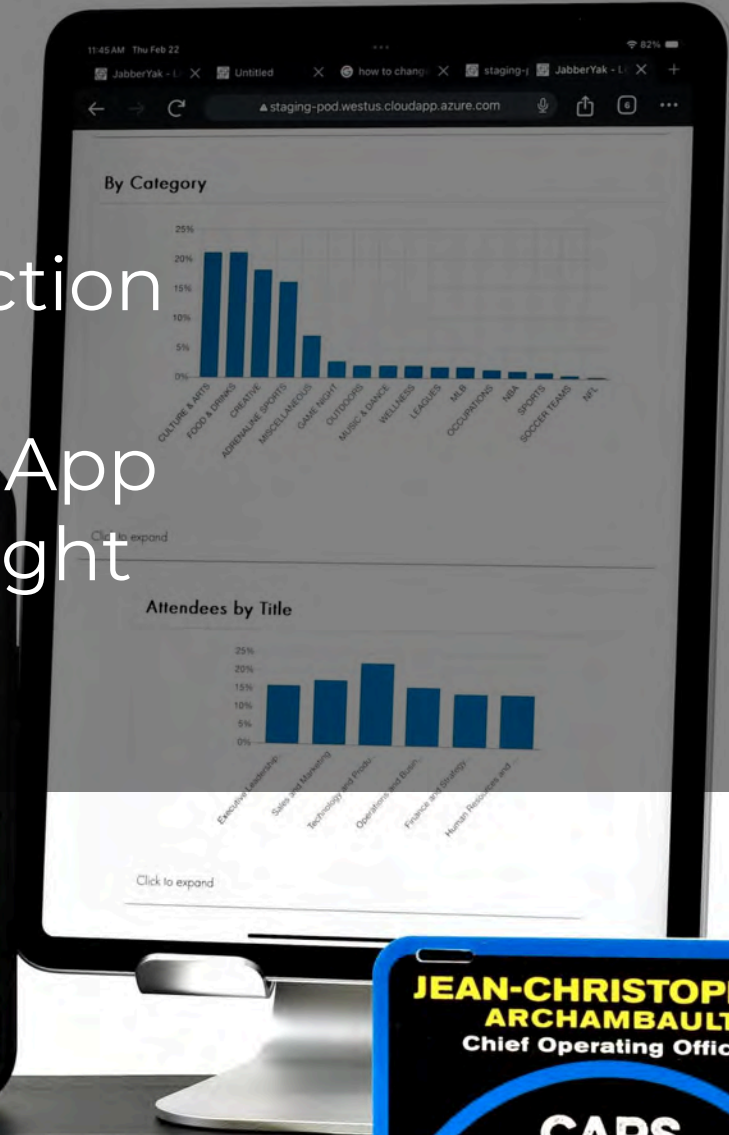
ction

App
ght

11:45 AM Thu Feb 22
JabberYak - L X
Untitled X
how to chang X
staging-
JabberYak - L X
staging-pod.westus.cloudapp.azure.com

By Category

25%
20%
15%
10%
5%
0%

CULTURE & ARTS
FOOD & DRINKS
CREATIVE
ADRENALINE SPORTS
MISCELLANEOUS
GAME NIGHT
OUTDOORS
MUSIC & DANCE
WELLNESS
LEAGUES
MLB
OCCUPATIONS
NBA
SPORTS
SOCCER TEAMS
NFL

Click to expand

Attendees by Title

25%
20%
15%
10%
5%
0%

Executive Leadership
Sales and Marketing
Technology and Produ...
Operations and Busin...
Finance and Strategy
Human Resources and...

Click to expand

JEAN-CHRISTOP
ARCHAMBAULT
Chief Operating Offic
CAPS